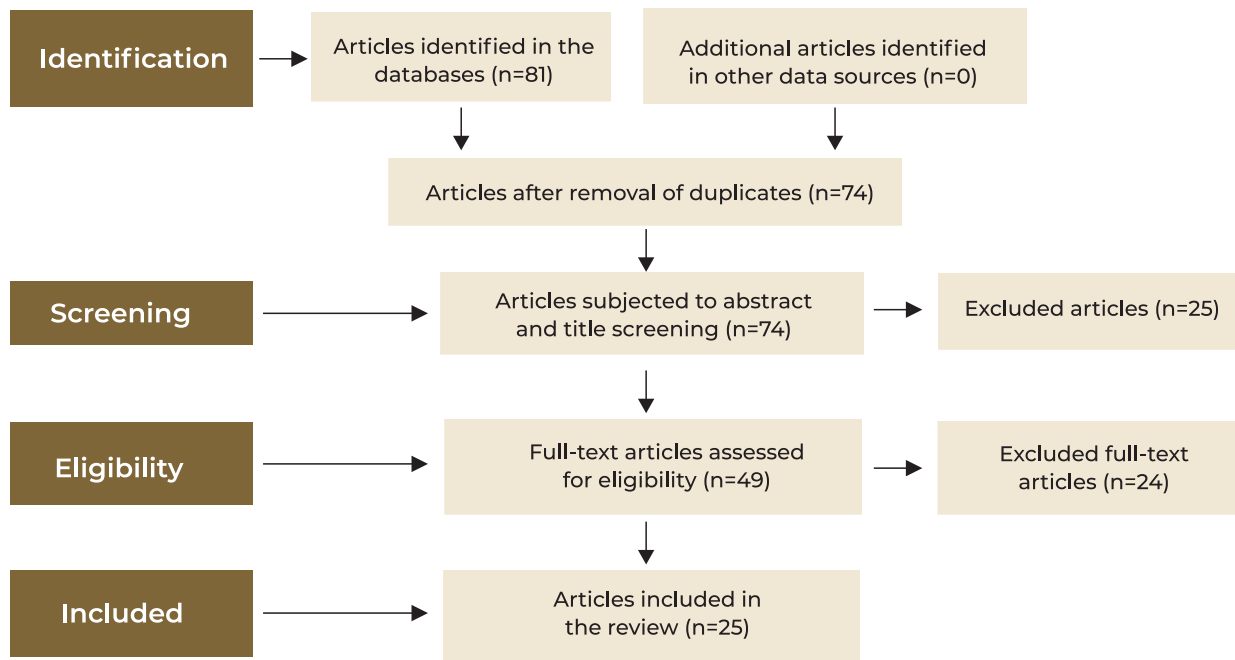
Identification

Articles identified in the databases (n=81)

Additional articles identified in other data sources (n=0)

Articles after removal of duplicates (n=74)

Screening

Articles subjected to abstract and title screening (n=74)

Excluded articles (n=25)

Eligibility

Full-text articles assessed for eligibility (n=49)

Excluded full-text articles (n=24)

Included

Articles included in the review (n=25)